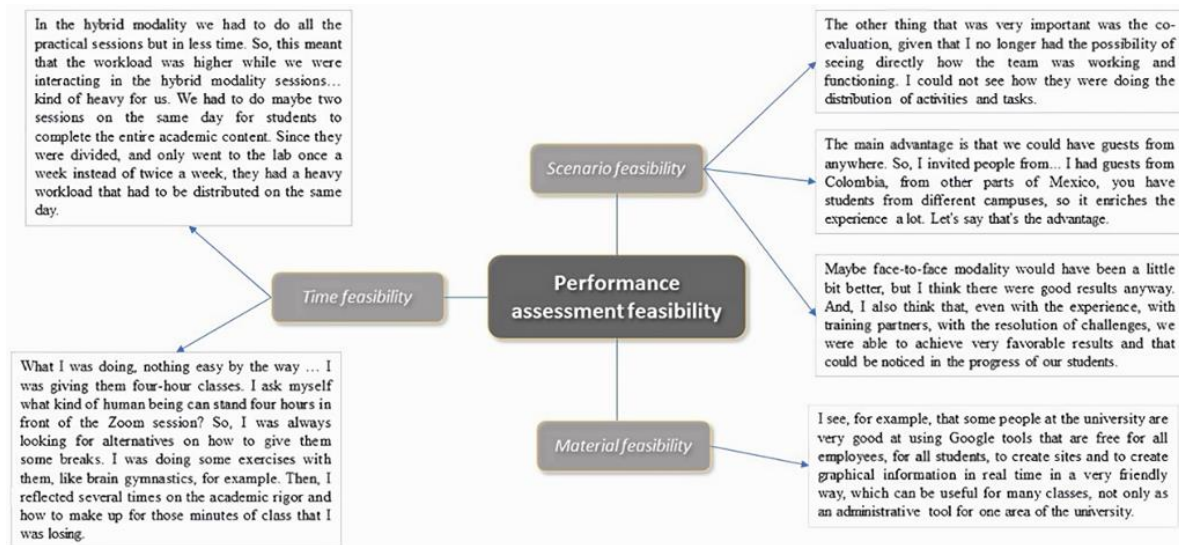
In the hybrid modality we had to do all the practical sessions but in less time. So, this meant that the workload was higher while we were interacting in the hybrid modality sessions… kind of heavy for us. We had to do maybe two sessions on the same day for students to complete the entire academic content. Since they were divided, and only went to the lab once a week instead of twice a week, they had a heavy workload that had to be distributed on the same day.

Time feasibility

What I was doing, nothing easy by the way … I was giving them four-hour classes. I ask myself what kind of human being can stand four hours in front of the Zoom session? So, I was always looking for alternatives on how to give them some breaks. I was doing some exercises with them, like brain gymnastics, for example. Then, I reflected several times on the academic rigor and how to make up for those minutes of class that I was losing.

Scenario feasibility

Performance assessment feasibility

Material feasibility

The other thing that was very important was the co-evaluation, given that I no longer had the possibility of seeing directly how the team was working and functioning. I could not see how they were doing the distribution of activities and tasks.

The main advantage is that we could have guests from anywhere. So, I invited people from... I had guests from Colombia, from other parts of Mexico, you have students from different campuses, so it enriches the experience a lot. Let's say that's the advantage.

Maybe face-to-face modality would have been a little bit better, but I think there were good results anyway. And, I also think that, even with the experience, with training partners, with the resolution of challenges, we were able to achieve very favorable results and that could be noticed in the progress of our students.

I see, for example, that some people at the university are very good at using Google tools that are free for all employees, for all students, to create sites and to create graphical information in real time in a very friendly way, which can be useful for many classes, not only as an administrative tool for one area of the university.